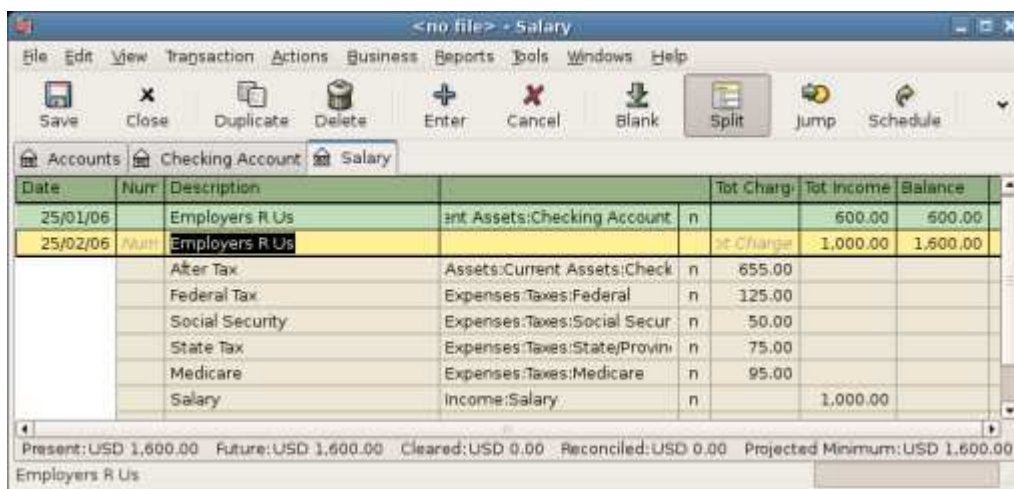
<no file> - Salary

File Edit View Transaction Actions Business Reports Tools Windows Help

Save Close Duplicate Delete Enter Cancel Blank Split Jump Schedule

Accounts | Checking Account | Salary

| Date | Num | Description | | | Tot Charg | Tot Income | Balance |
|---|---|---|---|---|---|---|---|
| 25/01/06 | | Employers R Us | ent Assets:Checking Account | n | | 600.00 | 600.00 |
| 25/02/06 | Num | Employers R Us | | | ot Charge | 1,000.00 | 1,600.00 |
| | | After Tax | Assets:Current Assets:Check | n | 655.00 | | |
| | | Federal Tax | Expenses:Taxes:Federal | n | 125.00 | | |
| | | Social Security | Expenses:Taxes:Social Secur | n | 50.00 | | |
| | | State Tax | Expenses:Taxes:State/Provin | n | 75.00 | | |
| | | Medicare | Expenses:Taxes:Medicare | n | 95.00 | | |
| | | Salary | Income:Salary | n | | 1,000.00 | |

Present: USD 1,600.00 Future: USD 1,600.00 Cleared: USD 0.00 Reconciled: USD 0.00 Projected Minimum: USD 1,600.00

Employers R Us